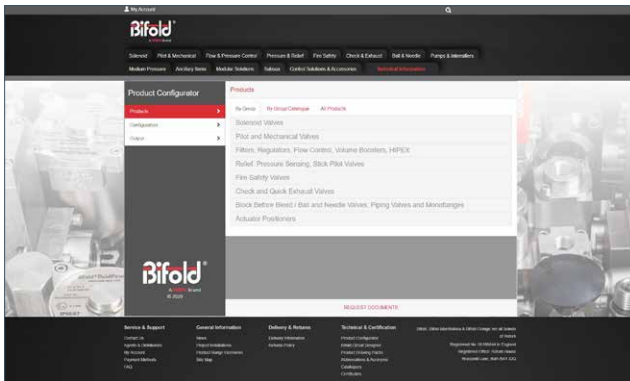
My Account

Bifold®

Solenoid  Pilot & Mechanical  Flow & Pressure Control  Pressure & Relief  Fire Safety  Check & Exhaust  Ball & Needle  Pumps & Intensifiers
Medium Pressure  Ancillary Items  Modular Solutions  Subsea  Control Solutions & Accessories  Technical Information

Product Configurator

Products
Configuration
Output

Products

By Group  By Group Catalogue  All Products

Solenoid Valves
Pilot and Mechanical Valves
Filters, Regulators, Flow Control, Volume Boosters, HIPEX
Relief, Pressure Sensing, Stick Pilot Valves
Fire Safety Valves
Check and Quick Exhaust Valves
Block Before Bleed / Bal and Needle Valves, Piping Valves and Monoflanges
Actuator Positioners

Bifold®
A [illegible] brand
© 2020

REQUEST DOCUMENTS

Service & Support
Contact Us
Agents & Distributors
My Account
Payment Methods
FAQ

General Information
News
Project Installations
Product Range Overviews
Site Map

Delivery & Returns
Delivery Information
Returns Policy

Technical & Certification
Product Configurator
Detail Circuit Designer
Product Drawing Packs
Abbreviations & Acronyms
Catalogues
Certificates

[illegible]